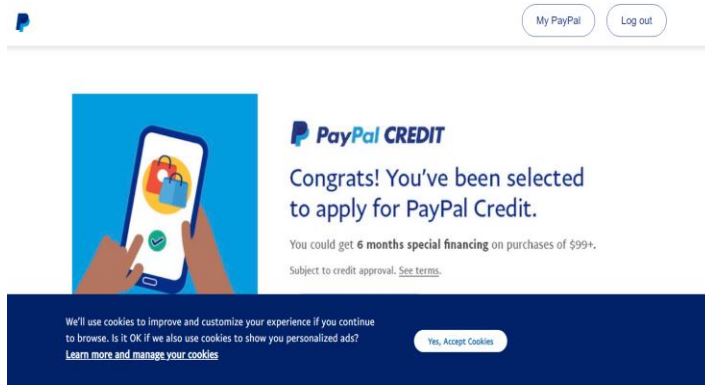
My PayPal

Log out

PayPal CREDIT

Congrats! You've been selected to apply for PayPal Credit.

You could get 6 months special financing on purchases of $99+.

Subject to credit approval. See terms.

We'll use cookies to improve and customize your experience if you continue to browse. Is it OK if we also use cookies to show you personalized ads?
Learn more and manage your cookies

Yes, Accept Cookies